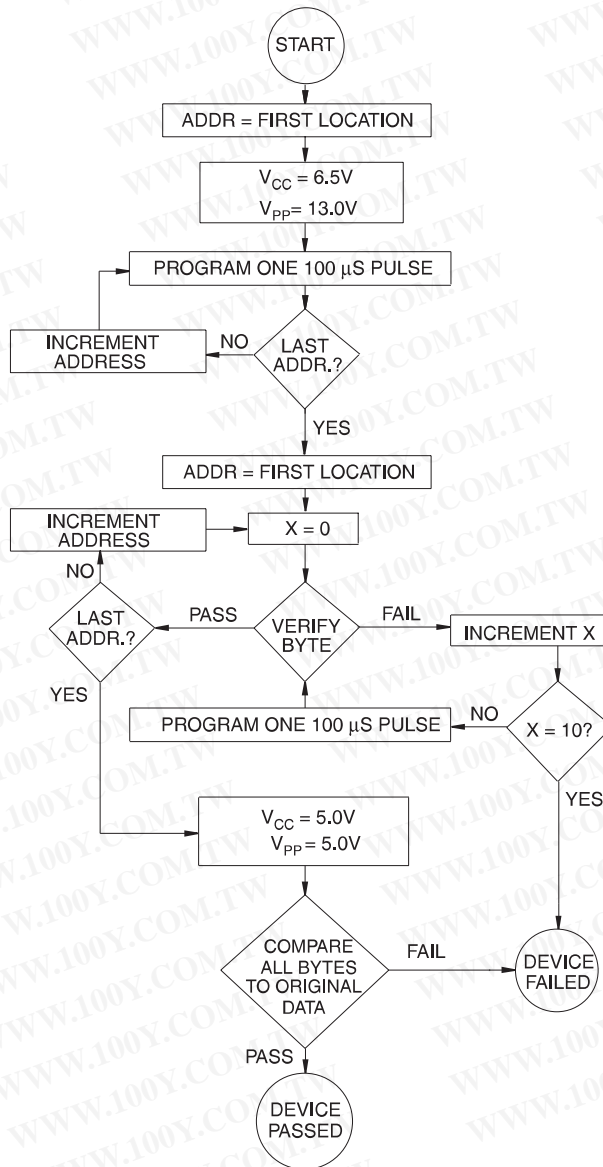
START

ADDR = FIRST LOCATION

$V_{CC}$ = 6.5V
$V_{PP}$= 13.0V

PROGRAM ONE 100 μS PULSE

INCREMENT ADDRESS

NO

LAST ADDR.?

YES

ADDR = FIRST LOCATION

INCREMENT ADDRESS

X = 0

NO

LAST ADDR.?

PASS

VERIFY BYTE

FAIL

INCREMENT X

YES

PROGRAM ONE 100 μS PULSE

NO

X = 10?

YES

$V_{CC}$ = 5.0V
$V_{PP}$ = 5.0V

COMPARE ALL BYTES TO ORIGINAL DATA

FAIL

DEVICE FAILED

PASS

DEVICE PASSED

WWW.100Y.COM.TW